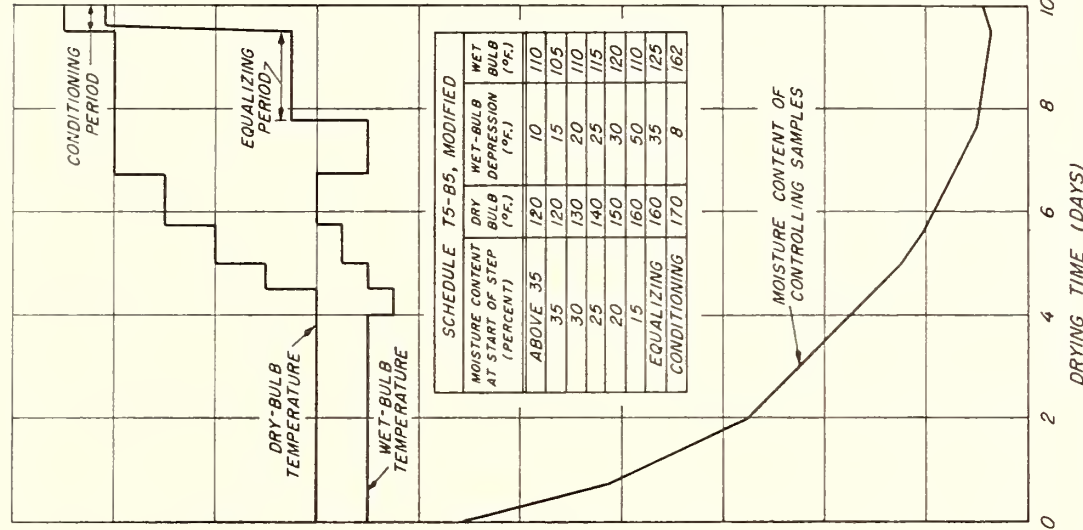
CONDITIONING PERIOD

EQUALIZING PERIOD

SCHEDULE T5-B5, MODIFIED

| MOISTURE CONTENT AT START OF STEP (PERCENT) | DRY BULB (°F.) | WET-BULB DEPRESSION (°F.) | WET BULB (°F.) |
|---|---|---|---|
| ABOVE 35 | 120 | 10 | 110 |
| 35 | 120 | 15 | 105 |
| 30 | 130 | 20 | 110 |
| 25 | 140 | 25 | 115 |
| 20 | 150 | 30 | 120 |
| 15 | 160 | 50 | 110 |
| EQUALIZING | 160 | 35 | 125 |
| CONDITIONING | 170 | 8 | 162 |

DRY-BULB TEMPERATURE

WET-BULB TEMPERATURE

MOISTURE CONTENT OF CONTROLLING SAMPLES

0 2 4 6 8 10

DRYING TIME (DAYS)